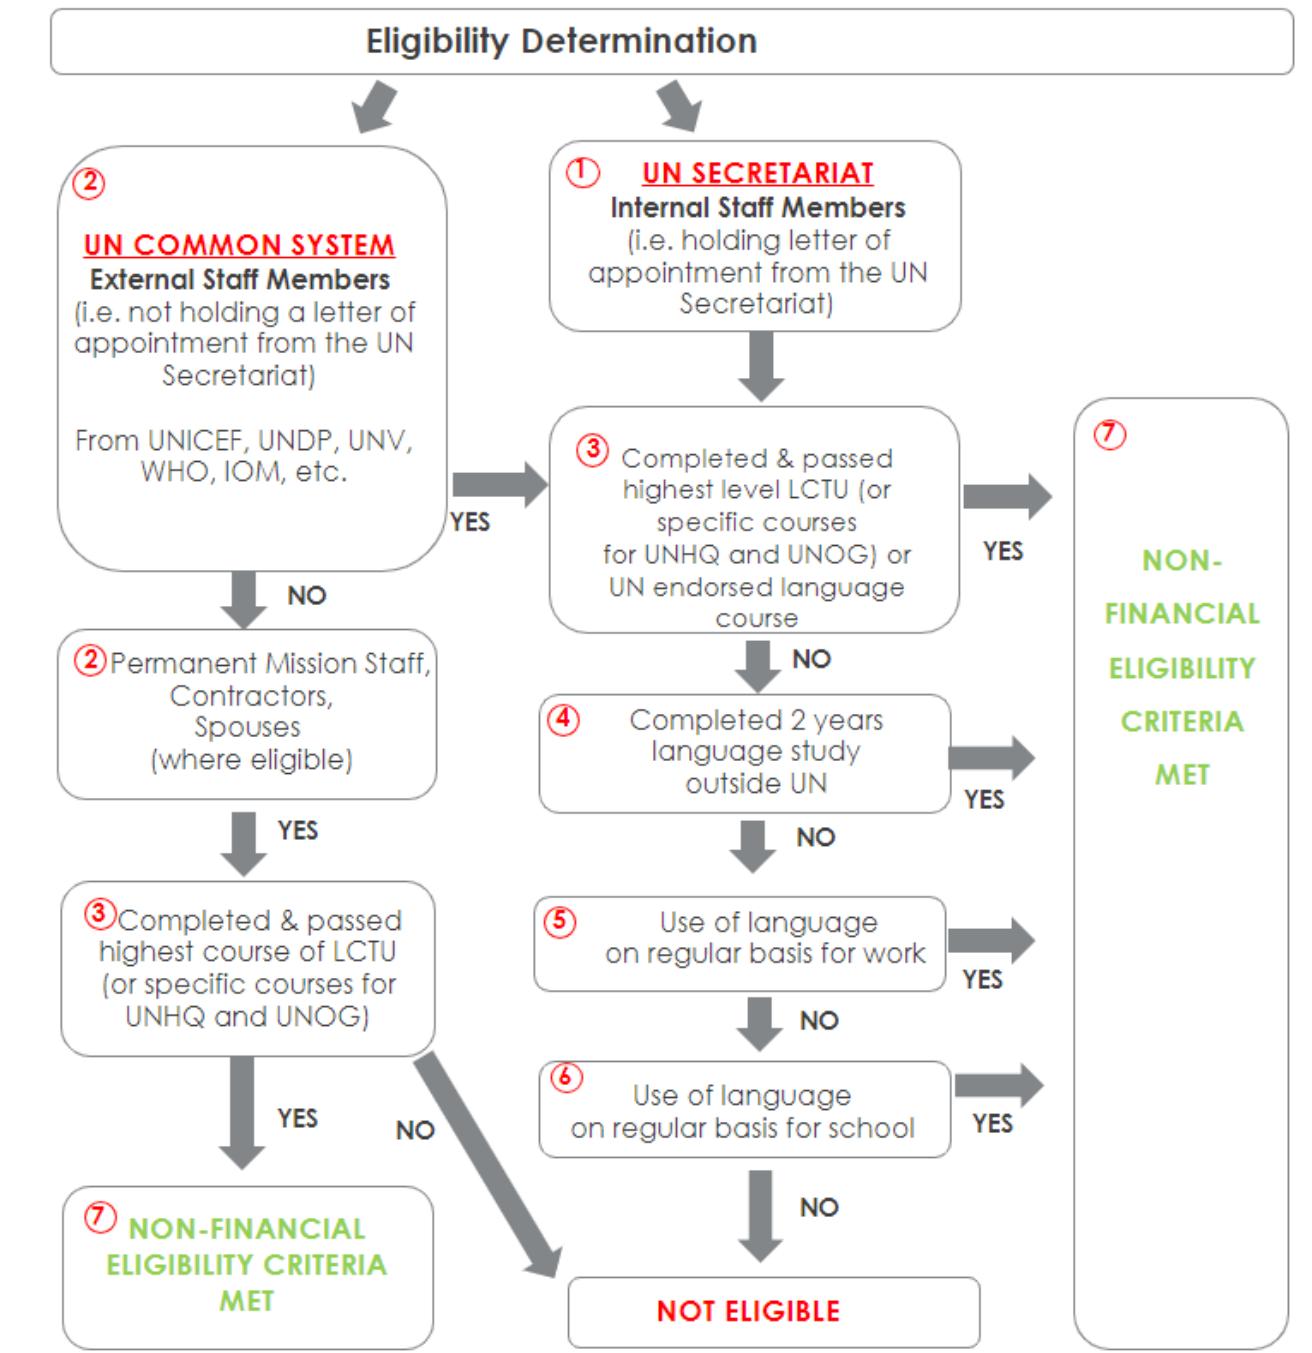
Eligibility Determination

2 UN COMMON SYSTEM
External Staff Members
(i.e. not holding a letter of appointment from the UN Secretariat)

From UNICEF, UNDP, UNV, WHO, IOM, etc.

1 UN SECRETARIAT
Internal Staff Members
(i.e. holding letter of appointment from the UN Secretariat)

YES

3 Completed & passed highest level LCTU (or specific courses for UNHQ and UNOG) or UN endorsed language course

YES

7 NON-FINANCIAL ELIGIBILITY CRITERIA MET

NO

2 Permanent Mission Staff, Contractors, Spouses (where eligible)

NO

4 Completed 2 years language study outside UN

YES

YES

NO

3 Completed & passed highest course of LCTU (or specific courses for UNHQ and UNOG)

5 Use of language on regular basis for work

YES

NO

6 Use of language on regular basis for school

YES

YES

NO

NO

7 NON-FINANCIAL ELIGIBILITY CRITERIA MET

NOT ELIGIBLE